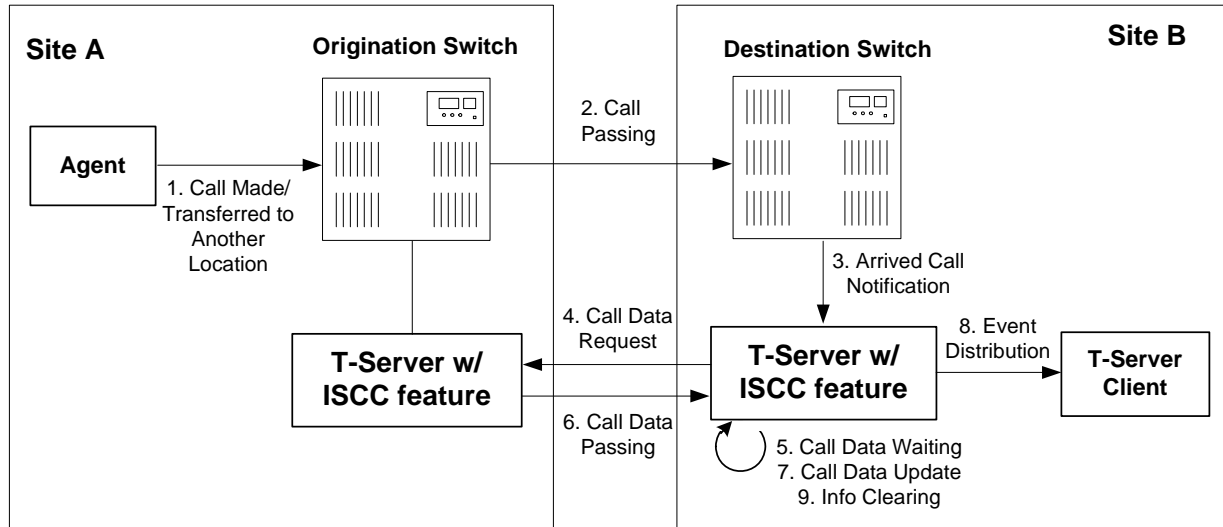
Site A

Origination Switch

Destination Switch

Site B

Agent

1. Call Made/ Transferred to Another Location

2. Call Passing

3. Arrived Call Notification

4. Call Data Request

T-Server w/ ISCC feature

T-Server w/ ISCC feature

8. Event Distribution

T-Server Client

6. Call Data Passing

5. Call Data Waiting
7. Call Data Update
9. Info Clearing